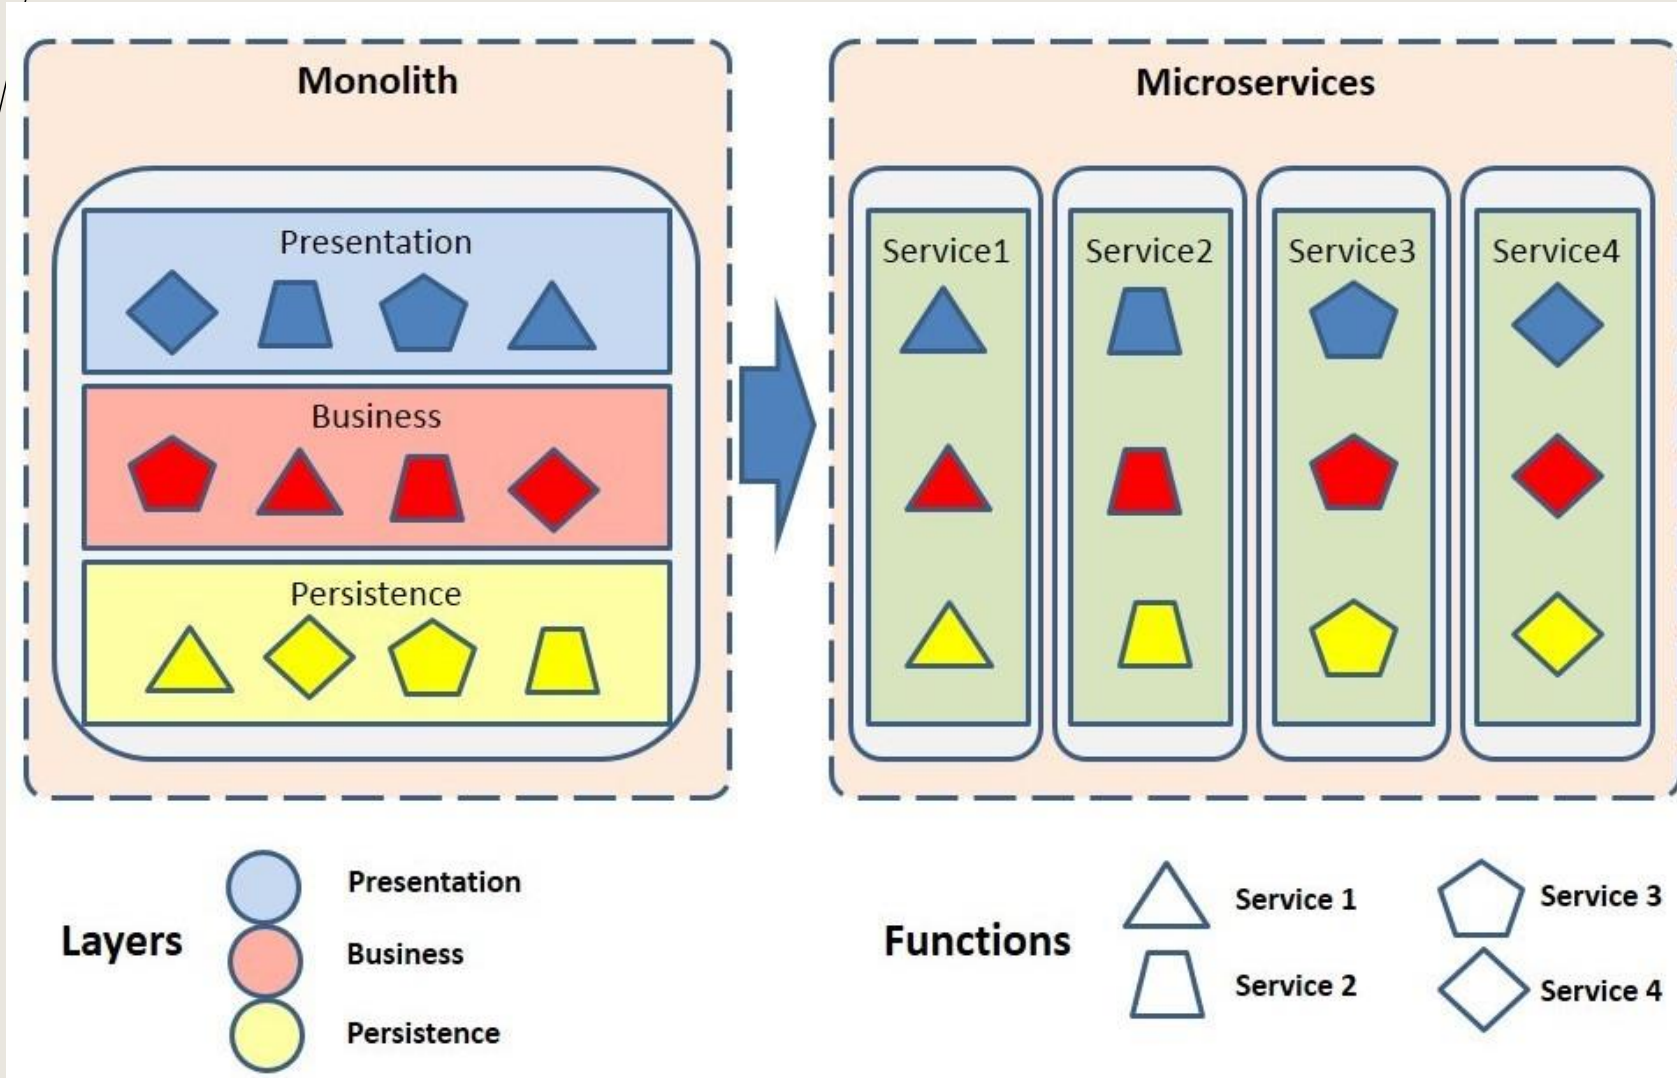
Monolith

Presentation

Business

Persistence

Microservices

Service1

Service2

Service3

Service4

Layers

Presentation

Business

Persistence

Functions

Service 1

Service 2

Service 3

Service 4